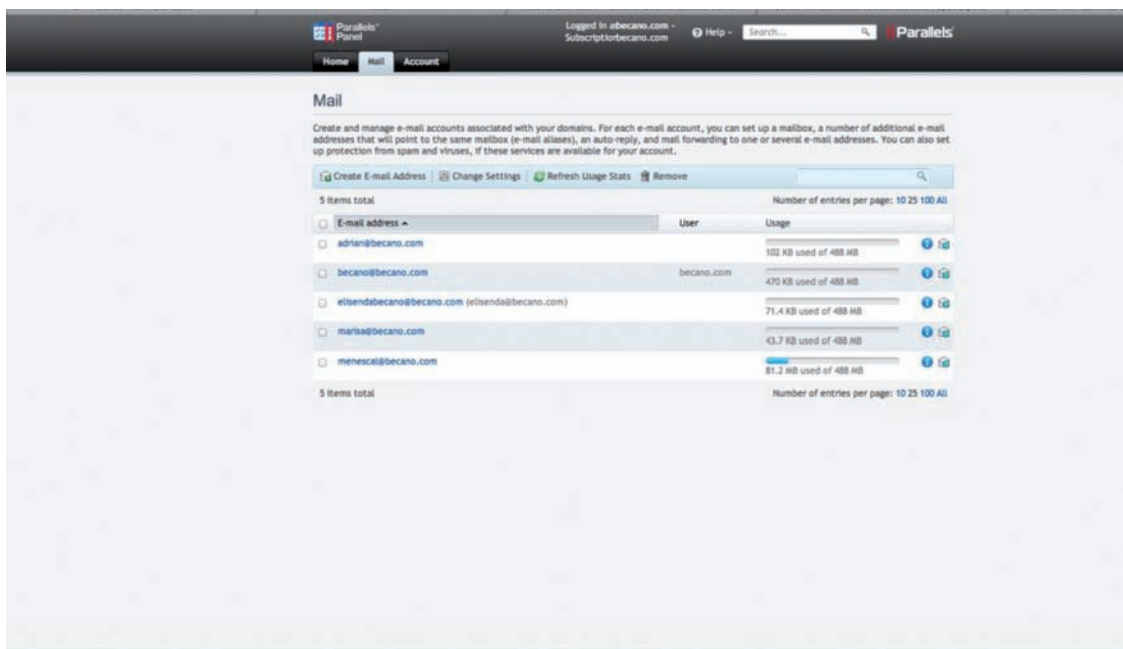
Parallels Panel

Logged in abecano.com - Subscriptionbecano.com

Help

Search...

Parallels

Home Mail Account

Mail

Create and manage e-mail accounts associated with your domains. For each e-mail account, you can set up a mailbox, a number of additional e-mail addresses that will point to the same mailbox (e-mail aliases), an auto-reply, and mail forwarding to one or several e-mail addresses. You can also set up protection from spam and viruses, if these services are available for your account.

Create E-mail Address | Change Settings | Refresh Usage Stats | Remove

5 items total

Number of entries per page: 10 25 100 All

| E-mail address ▲ | User | Usage |
|---|---|---|
| adrian@becano.com | | 102 KB used of 488 MB |
| becano@becano.com | becano.com | 470 KB used of 488 MB |
| elisendabecano@becano.com (elisenda@becano.com) | | 71.4 KB used of 488 MB |
| marisa@becano.com | | 43.7 KB used of 488 MB |
| menescal@becano.com | | 81.2 MB used of 488 MB |

5 items total

Number of entries per page: 10 25 100 All